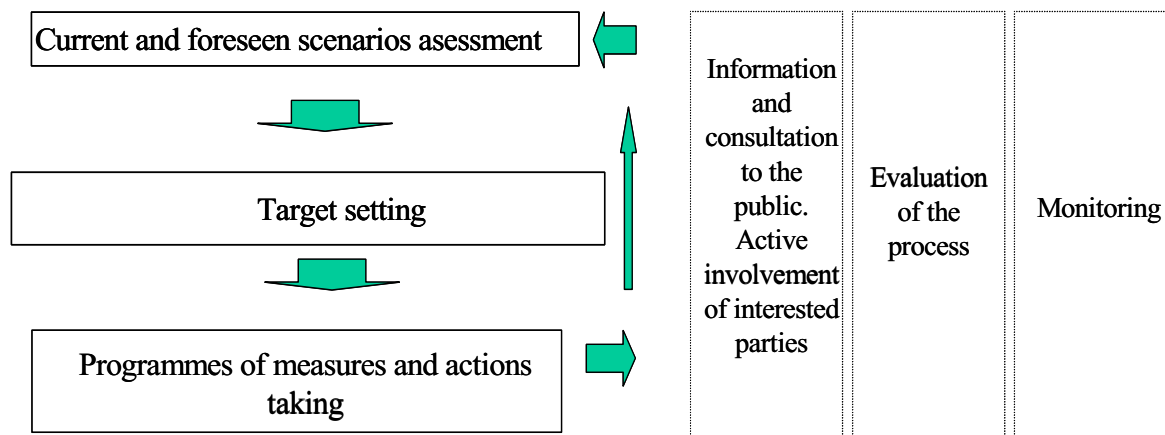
Current and foreseen scenarios asessment

Target setting

Programmes of measures and actions taking

Information and consultation to the public. Active involvement of interested parties

Evaluation of the process

Monitoring